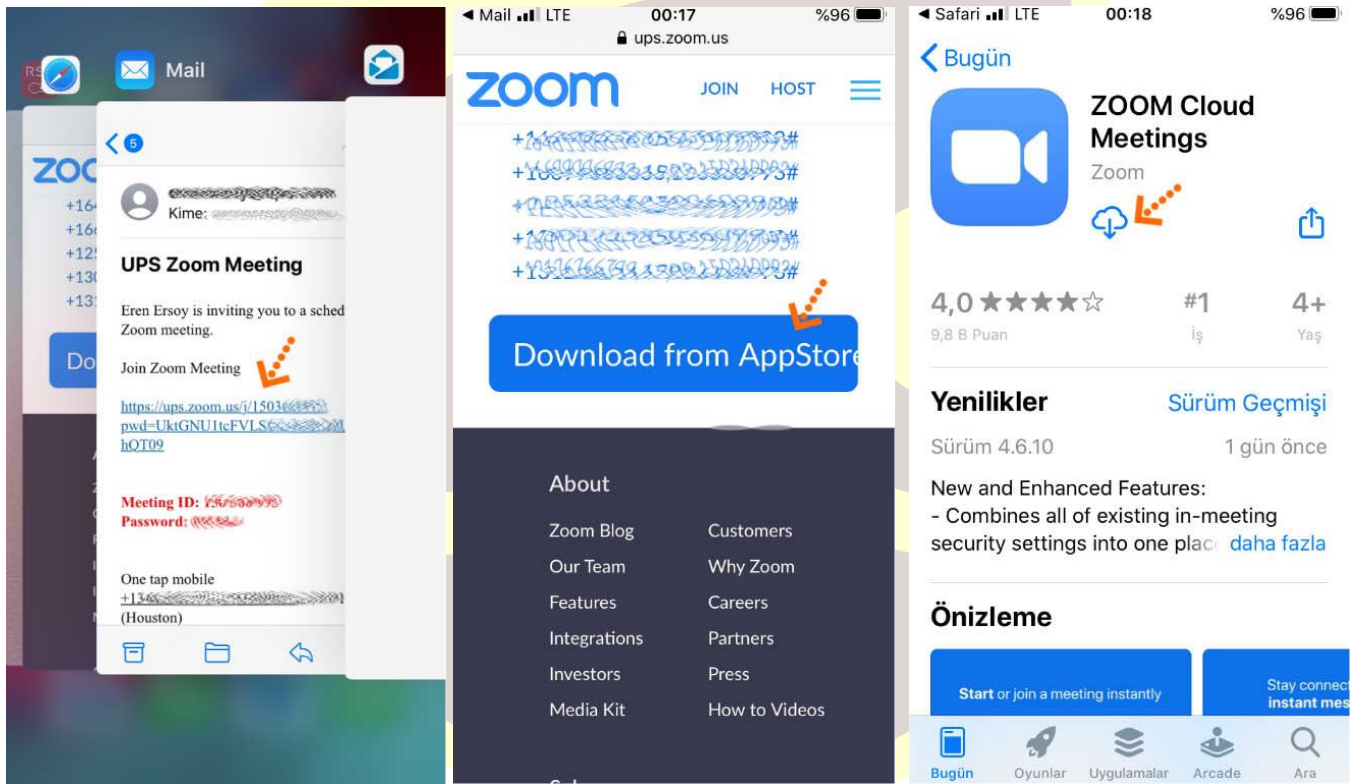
Mail

ZOO
+16
+16
+12
+13
+13
Do

< 5

Kime: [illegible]

UPS Zoom Meeting

Eren Ersoy is inviting you to a sched Zoom meeting.

Join Zoom Meeting

https://ups.zoom.us/j/15036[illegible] pwd=UktGNU1tcFVLS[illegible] hQT09

Meeting ID: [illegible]
Password: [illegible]

One tap mobile
+134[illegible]
(Houston)

◀ Mail LTE 00:17 %96
ups.zoom.us

zoom JOIN HOST

+1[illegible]#
+1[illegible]#
+1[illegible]#
+1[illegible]#
+1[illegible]#

Download from AppStore

About

Zoom Blog
Our Team
Features
Integrations
Investors
Media Kit

Customers
Why Zoom
Careers
Partners
Press
How to Videos

◀ Safari LTE 00:18 %96

< Bugün

ZOOM Cloud Meetings
Zoom

4,0 ★★★★☆
9,8 B Puan

#1
İş

4+
Yaş

Yenilikler
Sürüm Geçmişi

Sürüm 4.6.10
1 gün önce

New and Enhanced Features:
- Combines all of existing in-meeting security settings into one plac daha fazla

Önizleme

Start or join a meeting instantly

Stay connect instant mes

Bugün
Oyunlar
Uygulamalar
Arcade
Ara